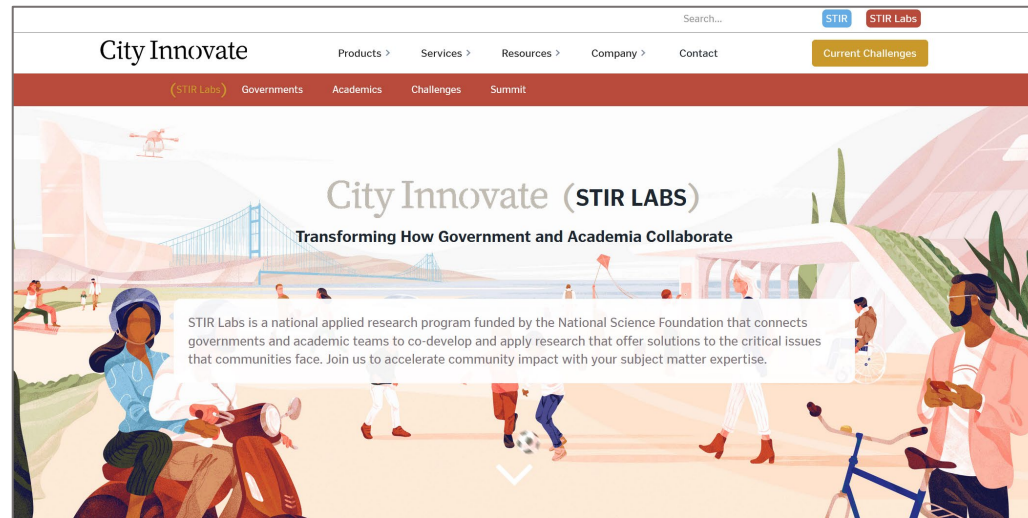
Search...

STIR

STIR Labs

City Innovate

Products >

Services >

Resources >

Company >

Contact

Current Challenges

(STIR Labs)

Governments

Academics

Challenges

Summit

City Innovate (STIR LABS)

Transforming How Government and Academia Collaborate

STIR Labs is a national applied research program funded by the National Science Foundation that connects governments and academic teams to co-develop and apply research that offer solutions to the critical issues that communities face. Join us to accelerate community impact with your subject matter expertise.